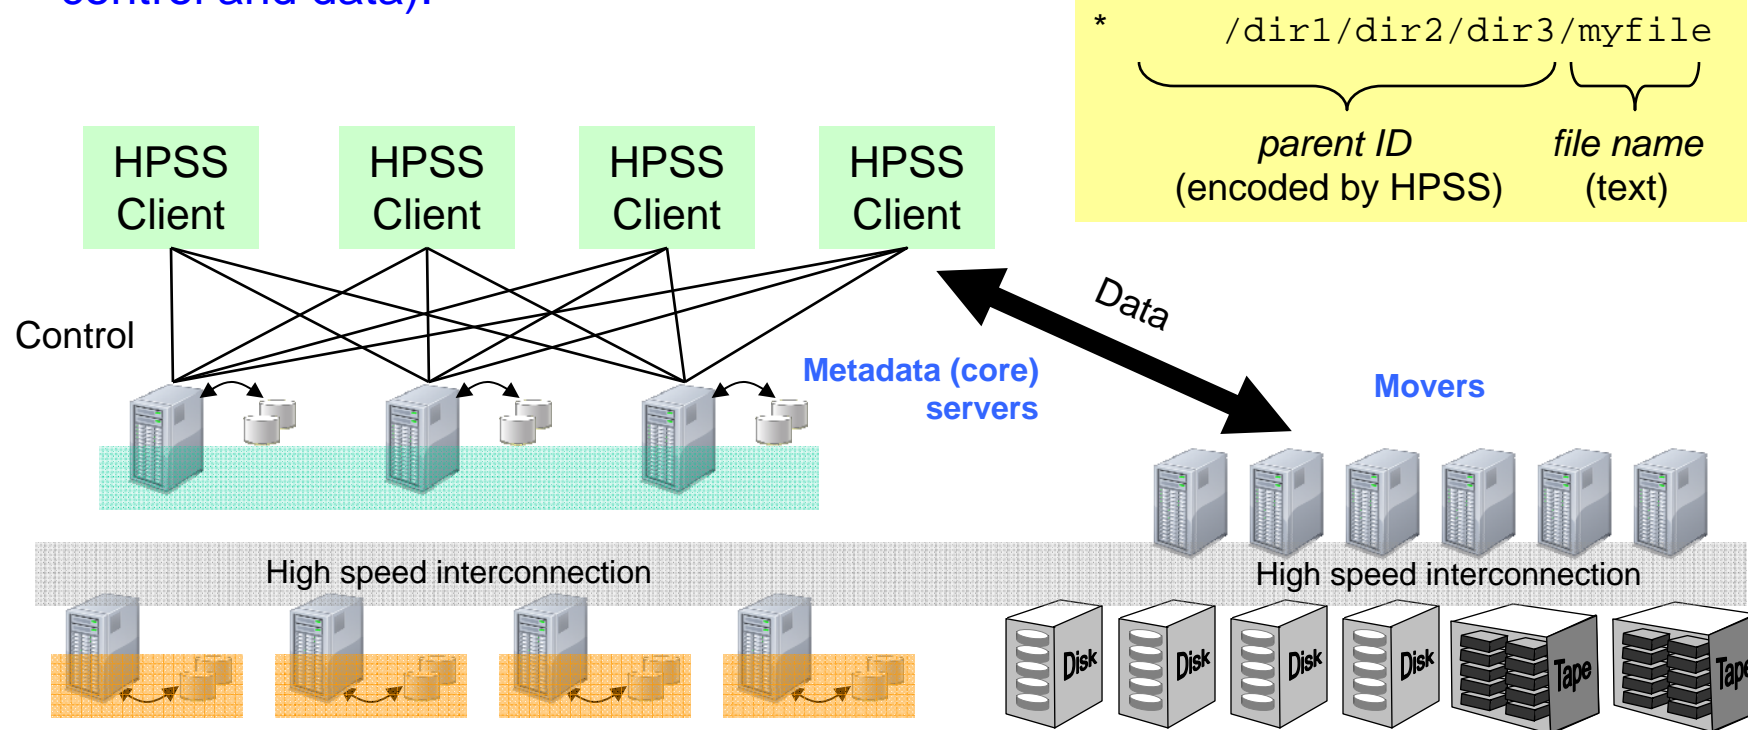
control and data).

* /dir1/dir2/dir3/myfile

parent ID
(encoded by HPSS)

file name
(text)

HPSS Client

HPSS Client

HPSS Client

HPSS Client

Control

Data

Metadata (core) servers

Movers

High speed interconnection

High speed interconnection

Disk

Disk

Disk

Disk

Tape

Tape